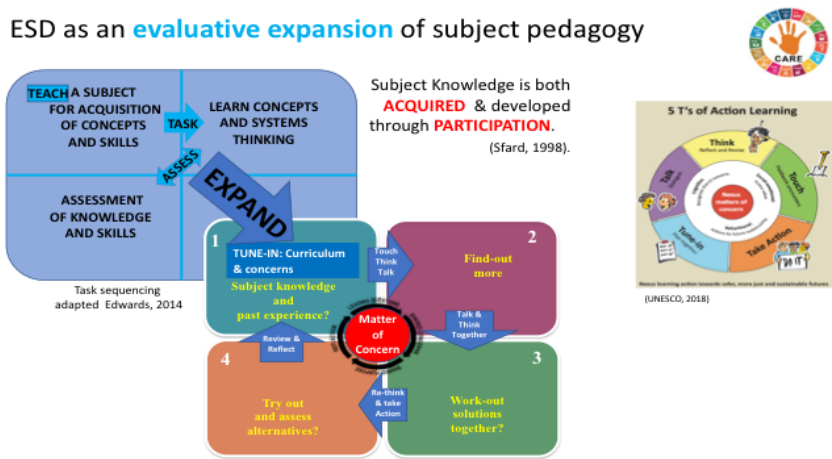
ESD as an evaluative expansion of subject pedagogy

CARE

TEACH A SUBJECT FOR ACQUISITION OF CONCEPTS AND SKILLS

TASK

LEARN CONCEPTS AND SYSTEMS THINKING

ASSESS

ASSESSMENT OF KNOWLEDGE AND SKILLS

EXPAND

Task sequencing adapted Edwards, 2014

Subject Knowledge is both ACQUIRED & developed through PARTICIPATION.

(Sfard, 1998).

1

TUNE-IN: Curriculum & concerns

Subject knowledge and past experience?

Touch Think Talk

2

Find-out more

Talk & Think Together

Matter of Concern

3

Work-out solutions together?

Re-think & take Action

4

Try out and assess alternatives?

Review & Reflect

5 T's of Action Learning

Think

Touch

Talk

Tune-in

Take Action

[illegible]

(UNESCO, 2018)